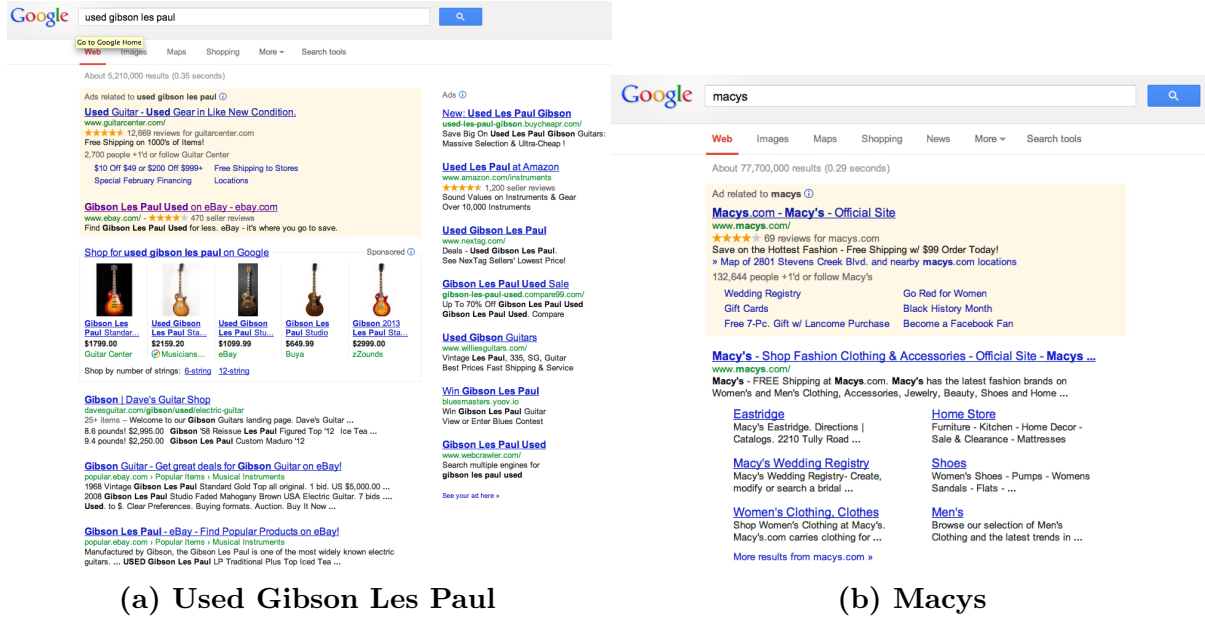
Google used gibson les paul

Go to Google Home

Web Images Maps Shopping More Search tools

About 5,210,000 results (0.35 seconds)

Ads related to used gibson les paul ⓘ

Used Guitar - Used Gear in Like New Condition.
www.guitarcenter.com/
★★★★★ 12,669 reviews for guitarcenter.com
Free Shipping on 1000's of Items!
2,700 people +1'd or follow Guitar Center
$10 Off $49 or $200 Off $999+ Free Shipping to Stores
Special February Financing Locations

Gibson Les Paul Used on eBay - ebay.com
www.ebay.com/ - ★★★★ 470 seller reviews
Find Gibson Les Paul Used for less. eBay - it's where you go to save.

Shop for used gibson les paul on Google Sponsored ⓘ

Gibson Les Paul Standar... $1799.00 Guitar Center
Used Gibson Les Paul Sta... $2159.20 Musicians...
Used Gibson Les Paul Stu... $1099.99 eBay
Gibson Les Paul Studio $649.99 Buya
Gibson 2013 Les Paul Sta... $2999.00 zZounds

Shop by number of strings: 6-string 12-string

Gibson | Dave's Guitar Shop
davesguitar.com/gibson/used/electric-guitar
25+ items – Welcome to our Gibson Guitars landing page. Dave's Guitar ...
8.6 pounds! $2,995.00 Gibson '58 Reissue Les Paul Figured Top '12 Ice Tea ...
9.4 pounds! $2,250.00 Gibson Les Paul Custom Maduro '12

Gibson Guitar - Get great deals for Gibson Guitar on eBay!
popular.ebay.com › Popular Items › Musical Instruments
1968 Vintage Gibson Les Paul Standard Gold Top all original. 1 bid. US $5,000.00 ...
2008 Gibson Les Paul Studio Faded Mahogany Brown USA Electric Guitar. 7 bids ...
Used. to $. Clear Preferences. Buying formats. Auction. Buy It Now ...

Gibson Les Paul - eBay - Find Popular Products on eBay!
popular.ebay.com › Popular Items › Musical Instruments
Manufactured by Gibson, the Gibson Les Paul is one of the most widely known electric guitars. ... USED Gibson Les Paul LP Traditional Plus Top Iced Tea ...

Ads ⓘ

New: Used Les Paul Gibson
used-les-paul-gibson.buycheapr.com/
Save Big On Used Les Paul Gibson Guitars: Massive Selection & Ultra-Cheap !

Used Les Paul at Amazon
www.amazon.com/instruments
★★★★★ 1,200 seller reviews
Sound Values on Instruments & Gear
Over 10,000 Instruments

Used Gibson Les Paul
www.nextag.com/
Deals - Used Gibson Les Paul.
See NexTag Sellers' Lowest Price!

Gibson Les Paul Used Sale
gibson-les-paul-used.compare99.com/
Up To 70% Off Gibson Les Paul Used
Gibson Les Paul Used. Compare

Used Gibson Guitars
www.williesguitars.com/
Vintage Les Paul, 335, SG, Guitar
Best Prices Fast Shipping & Service

Win Gibson Les Paul
bluesmasters.yoov.io
Win Gibson Les Paul Guitar
View or Enter Blues Contest

Gibson Les Paul Used
www.webcrawler.com/
Search multiple engines for
gibson les paul used

See your ad here »

(a) Used Gibson Les Paul

Google macys

Web Images Maps Shopping News More Search tools

About 77,700,000 results (0.29 seconds)

Ad related to macys ⓘ

Macys.com - Macy's - Official Site
www.macys.com/
★★★★ 69 reviews for macys.com
Save on the Hottest Fashion - Free Shipping w/ $99 Order Today!
» Map of 2801 Stevens Creek Blvd. and nearby macys.com locations
132,644 people +1'd or follow Macy's
Wedding Registry Go Red for Women
Gift Cards Black History Month
Free 7-Pc. Gift w/ Lancome Purchase Become a Facebook Fan

Macy's - Shop Fashion Clothing & Accessories - Official Site - Macys ...
www.macys.com/
Macy's - FREE Shipping at Macys.com. Macy's has the latest fashion brands on Women's and Men's Clothing, Accessories, Jewelry, Beauty, Shoes and Home ...

Eastridge
Macy's Eastridge. Directions | Catalogs. 2210 Tully Road ...

Home Store
Furniture - Kitchen - Home Decor - Sale & Clearance - Mattresses

Macy's Wedding Registry
Macy's Wedding Registry- Create, modify or search a bridal ...

Shoes
Women's Shoes - Pumps - Womens Sandals - Flats - ...

Women's Clothing, Clothes
Shop Women's Clothing at Macy's. Macys.com carries clothing for ...

Men's
Browse our selection of Men's Clothing and the latest trends in ...

More results from macys.com »

(b) Macys